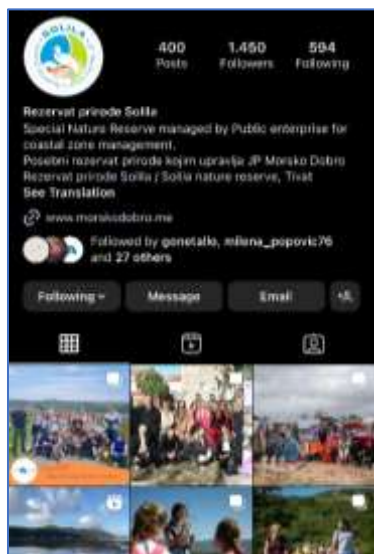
SOLILA

400
Posts

1.450
Followers

594
Following

Rezervat prirode Solila
Special Nature Reserve managed by Public enterprise for coastal zone management.
Posebni rezervat prirode kojim upravlja JP Morsko Dobro
Rezervat prirode Solila / Solila nature reserve, Tivat
See Translation

www.morskodobro.me

Followed by gonetallo, milena_popovic76 and 27 others

Following
Message
Email